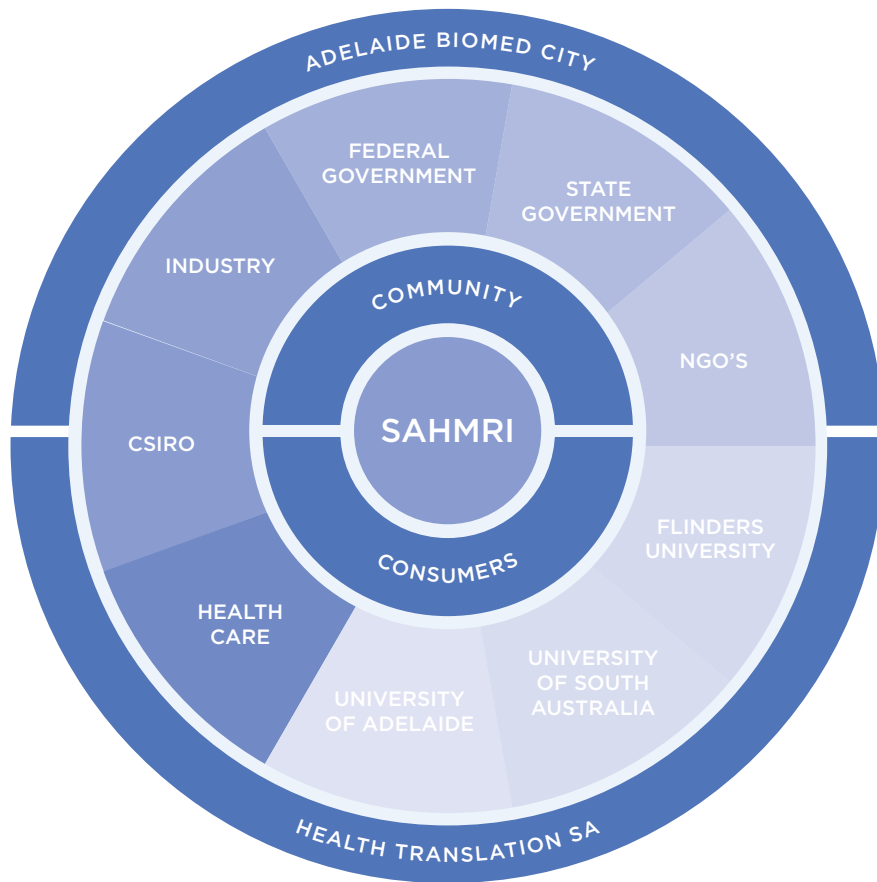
ADELAIDE BIOMED CITY

FEDERAL GOVERNMENT

STATE GOVERNMENT

INDUSTRY

NGO'S

CSIRO

FLINDERS UNIVERSITY

HEALTH CARE

UNIVERSITY OF SOUTH AUSTRALIA

UNIVERSITY OF ADELAIDE

COMMUNITY

SAHMRI

CONSUMERS

HEALTH TRANSLATION SA